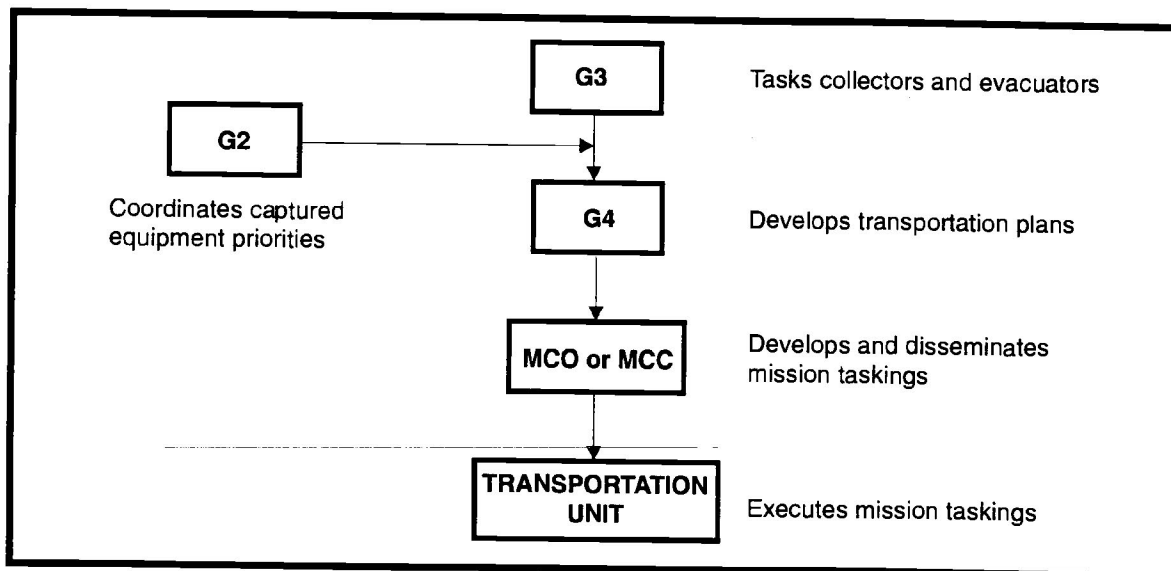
G3

Tasks collectors and evacuators

G2

Coordinates captured equipment priorities

G4

Develops transportation plans

MCO or MCC

Develops and disseminates mission taskings

TRANSPORTATION UNIT

Executes mission taskings